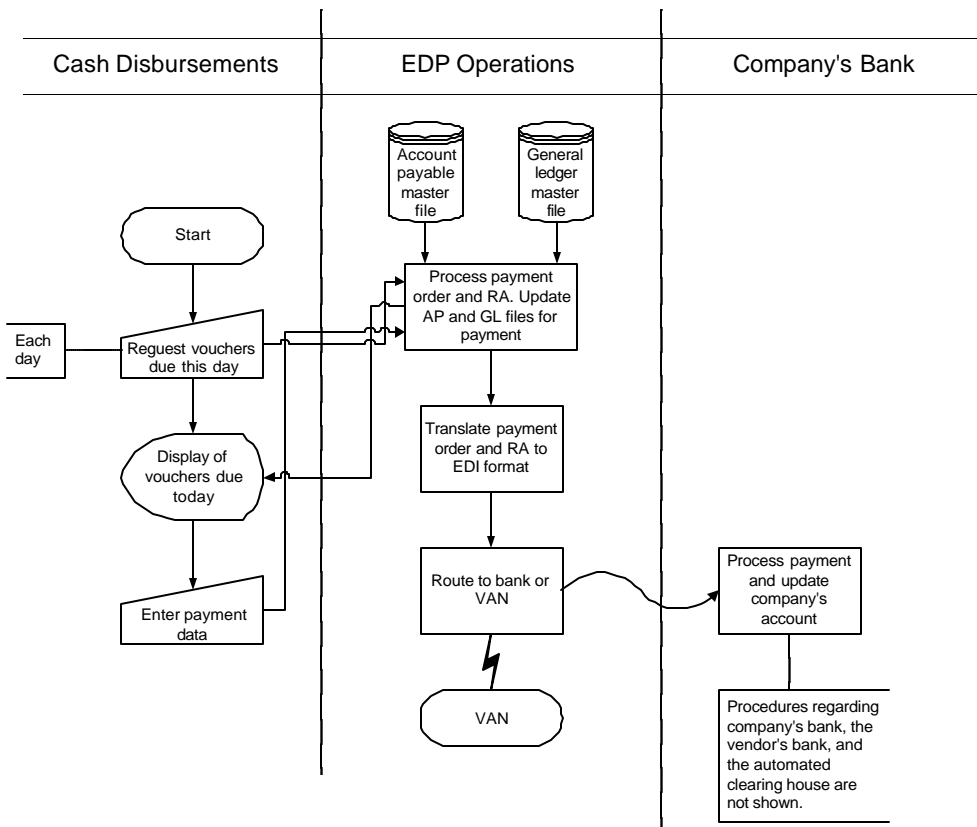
Cash Disbursements

EDP Operations

Company's Bank

Account payable master file

General ledger master file

Start

Process payment order and RA. Update AP and GL files for payment

Each day

Reguest vouchers due this day

Translate payment order and RA to EDI format

Display of vouchers due today

Route to bank or VAN

Process payment and update company's account

Enter payment data

VAN

Procedures regarding company's bank, the vendor's bank, and the automated clearing house are not shown.